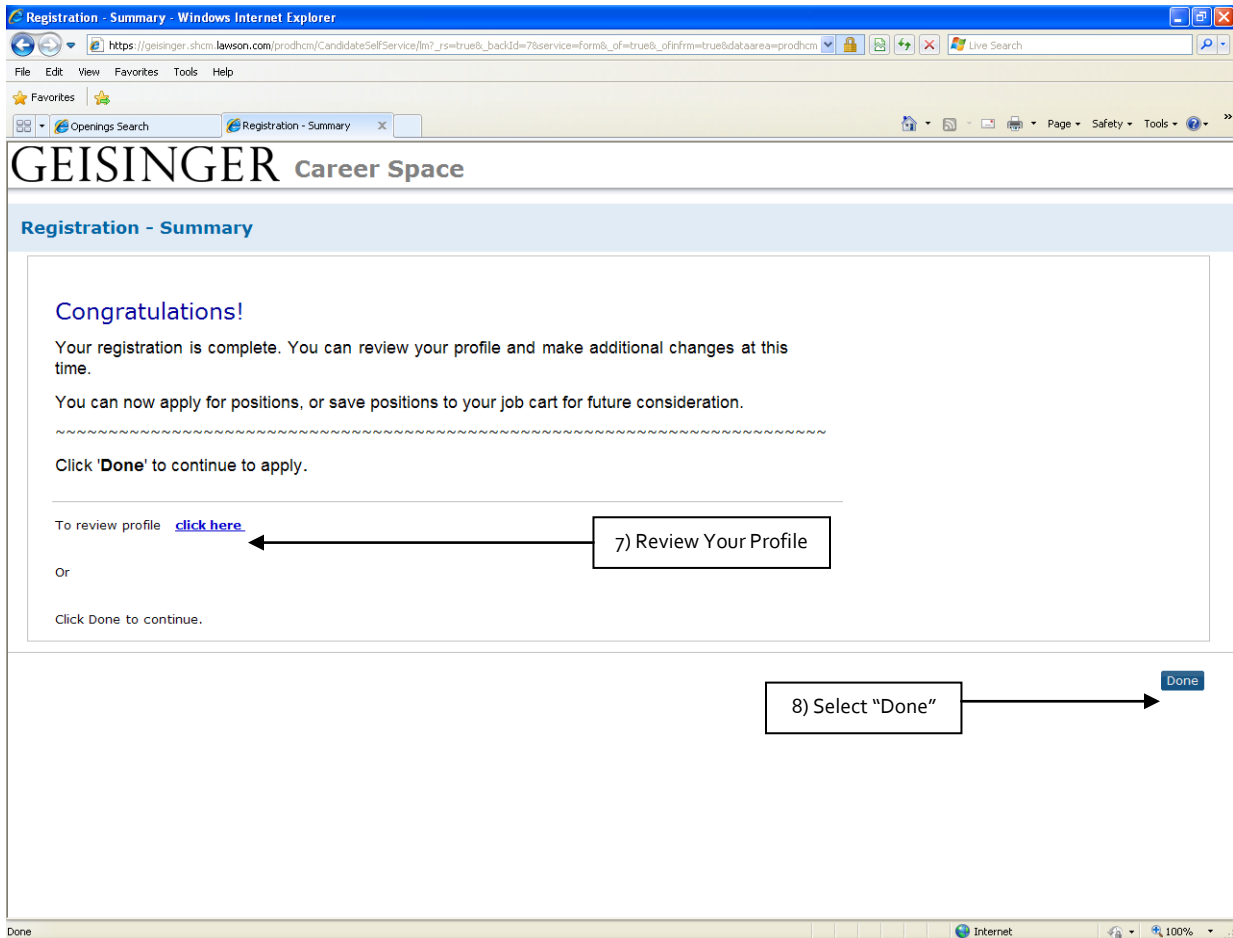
Registration - Summary - Windows Internet Explorer

https://geisinger.shcm.lawson.com/prodhcm/CandidateSelfService/lm?_rs=true&_backId=7&service=form&_of=true&_ofinfrm=true&dataarea=prodhcm

Live Search

File Edit View Favorites Tools Help

Favorites

Openings Search

Registration - Summary

Page ▾ Safety ▾ Tools ▾

GEISINGER Career Space

Registration - Summary

Congratulations!

Your registration is complete. You can review your profile and make additional changes at this time.

You can now apply for positions, or save positions to your job cart for future consideration.

~~~~~~~~~~~~~~~~~~~~~~~~~~~~~~~~~~~~~~~~~~~~~~~~~~~~~~~~~~~~~~~~~~~~~~~~

Click '**Done**' to continue to apply.

To review profile **click here**

7) Review Your Profile

Or

Click Done to continue.

Done

8) Select "Done"

Done

Internet

100%